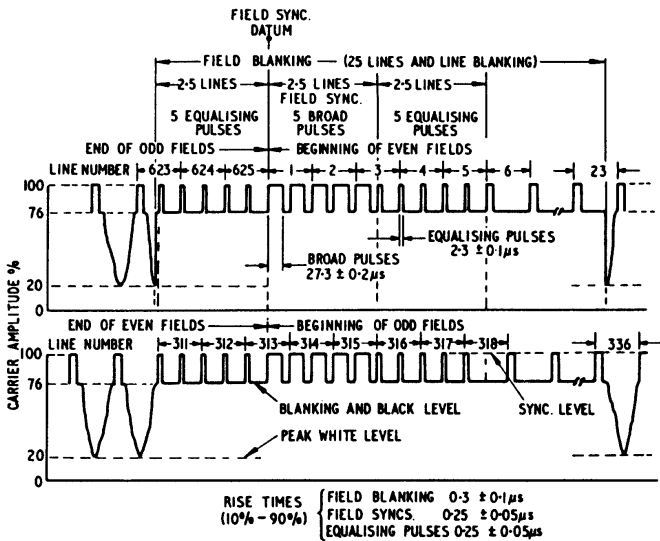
FIELD SYNC. DATUM

FIELD BLANKING — (25 LINES AND LINE BLANKING)

2·5 LINES

2·5 LINES

2·5 LINES

FIELD SYNC.

5 EQUALISING PULSES

5 BROAD PULSES

5 EQUALISING PULSES

END OF ODD FIELDS

BEGINNING OF EVEN FIELDS

LINE NUMBER 623 624 625 1 2 3 4 5 6 23

100

76

20

0

CARRIER AMPLITUDE %

BROAD PULSES $27·3 \pm 0·2\mu s$

EQUALISING PULSES $2·3 \pm 0·1\mu s$

END OF EVEN FIELDS

BEGINNING OF ODD FIELDS

LINE NUMBER 311 312 313 314 315 316 317 318 336

BLANKING AND BLACK LEVEL

SYNC. LEVEL

PEAK WHITE LEVEL

RISE TIMES (10% – 90%)

FIELD BLANKING $0·3 \pm 0·1\mu s$

FIELD SYNCS. $0·25 \pm 0·05\mu s$

EQUALISING PULSES $0·25 \pm 0·05\mu s$